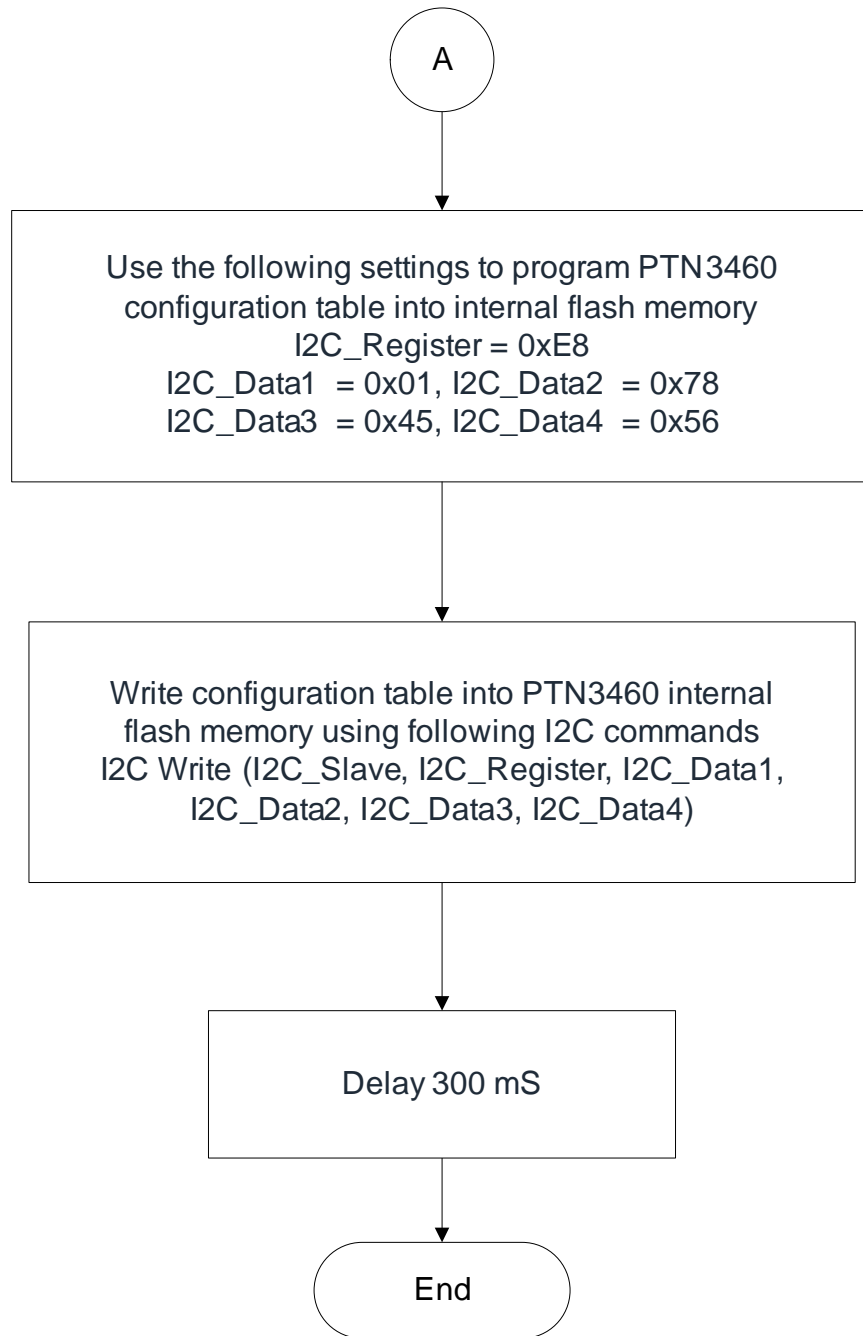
A

Use the following settings to program PTN3460 configuration table into internal flash memory
I2C_Register = 0xE8
I2C_Data1 = 0x01, I2C_Data2 = 0x78
I2C_Data3 = 0x45, I2C_Data4 = 0x56

Write configuration table into PTN3460 internal flash memory using following I2C commands
I2C Write (I2C_Slave, I2C_Register, I2C_Data1, I2C_Data2, I2C_Data3, I2C_Data4)

Delay 300 mS

End